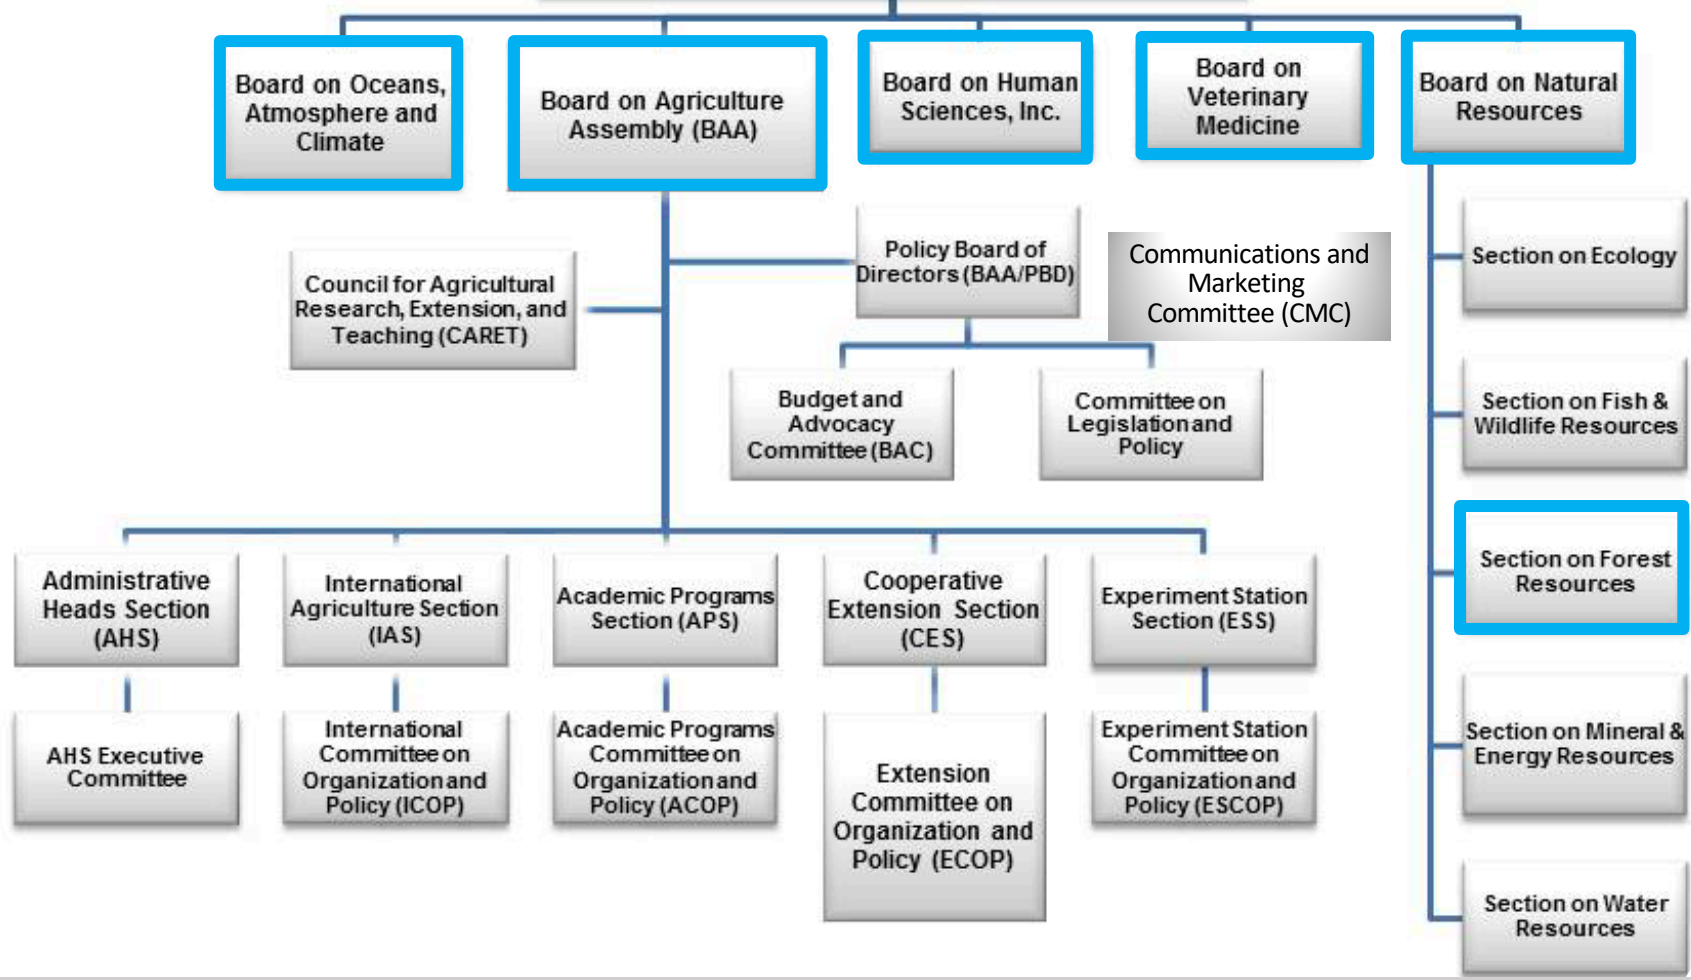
Board on Oceans, Atmosphere and Climate

Board on Agriculture Assembly (BAA)

Board on Human Sciences, Inc.

Board on Veterinary Medicine

Board on Natural Resources

Policy Board of Directors (BAA/PBD)

Communications and Marketing Committee (CMC)

Council for Agricultural Research, Extension, and Teaching (CARET)

Budget and Advocacy Committee (BAC)

Committee on Legislation and Policy

Section on Ecology

Section on Fish & Wildlife Resources

Section on Forest Resources

Section on Mineral & Energy Resources

Section on Water Resources

Administrative Heads Section (AHS)

International Agriculture Section (IAS)

Academic Programs Section (APS)

Cooperative Extension Section (CES)

Experiment Station Section (ESS)

AHS Executive Committee

International Committee on Organization and Policy (ICOP)

Academic Programs Committee on Organization and Policy (ACOP)

Extension Committee on Organization and Policy (ECOP)

Experiment Station Committee on Organization and Policy (ESCOP)